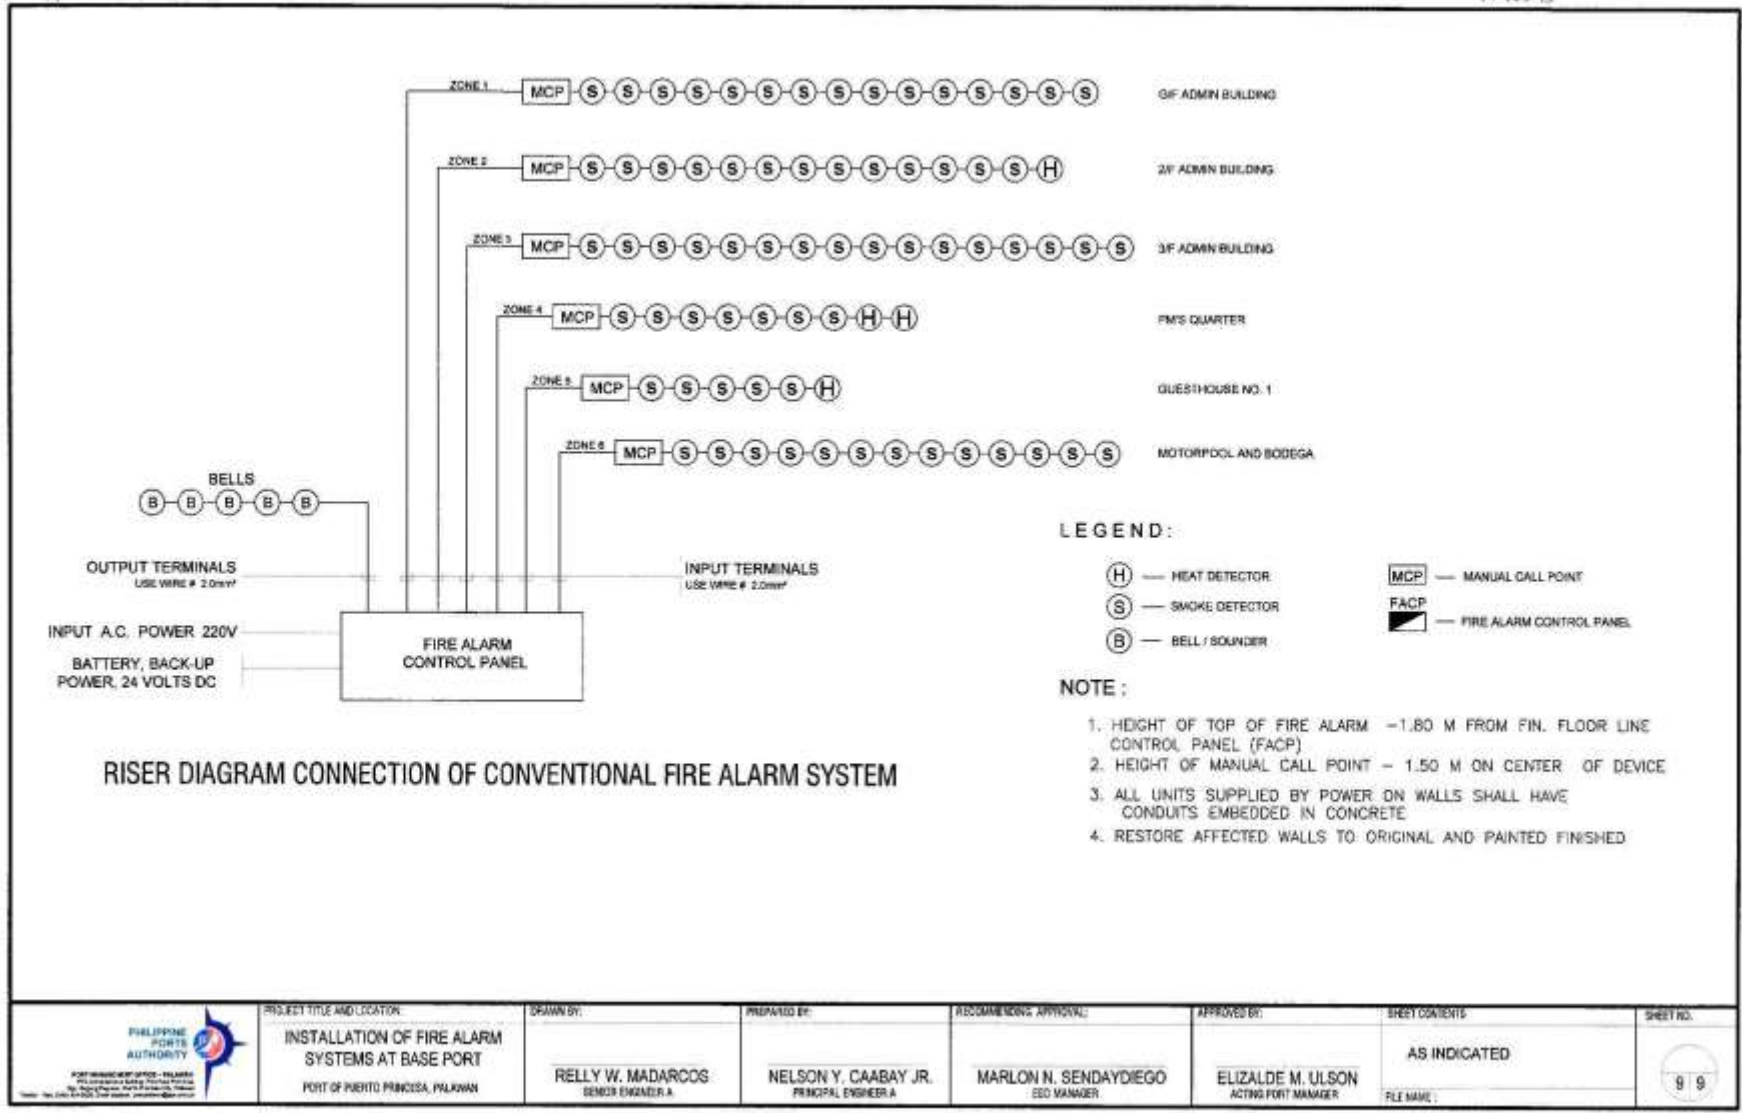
ZONE 1 MCP S S S S S S S S S S S S S S S G/F ADMIN BUILDING

ZONE 2 MCP S S S S S S S S S S S S S H 2/F ADMIN BUILDING

ZONE 3 MCP S S S S S S S S S S S S S S S S 3/F ADMIN BUILDING

ZONE 4 MCP S S S S S S S H H PM'S QUARTER

ZONE 5 MCP S S S S S H GUESTHOUSE NO. 1

ZONE 6 MCP S S S S S S S S S S S S S MOTORPOOL AND BODEGA

BELLS
B B B B B

OUTPUT TERMINALS
USE WIRE # 2.0mm²

INPUT TERMINALS
USE WIRE # 2.0mm²

INPUT A.C. POWER 220V

BATTERY, BACK-UP POWER, 24 VOLTS DC

FIRE ALARM CONTROL PANEL

RISER DIAGRAM CONNECTION OF CONVENTIONAL FIRE ALARM SYSTEM

LEGEND:

H — HEAT DETECTOR
S — SMOKE DETECTOR
B — BELL / SOUNDER
MCP — MANUAL CALL POINT
FACP — FIRE ALARM CONTROL PANEL

NOTE :

1. HEIGHT OF TOP OF FIRE ALARM CONTROL PANEL (FACP) —1.80 M FROM FIN. FLOOR LINE
2. HEIGHT OF MANUAL CALL POINT — 1.50 M ON CENTER OF DEVICE
3. ALL UNITS SUPPLIED BY POWER ON WALLS SHALL HAVE CONDUITS EMBEDDED IN CONCRETE
4. RESTORE AFFECTED WALLS TO ORIGINAL AND PAINTED FINISHED

PHILIPPINE PORTS AUTHORITY
PORT MANAGEMENT OFFICE - PALAWAN
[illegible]

PROJECT TITLE AND LOCATION:
INSTALLATION OF FIRE ALARM SYSTEMS AT BASE PORT
PORT OF PUERTO PRINCESA, PALAWAN

DRAWN BY:
RELLY W. MADARCOS
SENIOR ENGINEER A

PREPARED BY:
NELSON Y. CAABAY JR.
PRINCIPAL ENGINEER A

RECOMMENDING APPROVAL:
MARLON N. SENDAYDIEGO
EED MANAGER

APPROVED BY:
ELIZALDE M. ULSON
ACTING PORT MANAGER

SHEET CONTENTS
AS INDICATED
FILE NAME:

SHEET NO.
9 9